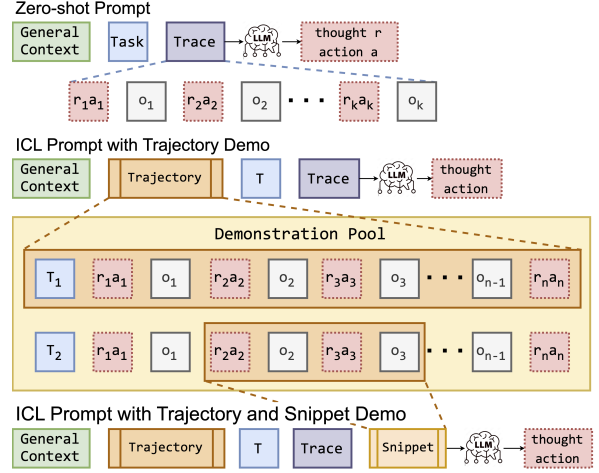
Zero-shot Prompt

General Context

Task

Trace

LLM

thought r action a

$r_1a_1$

$o_1$

$r_2a_2$

$o_2$

. . .

$r_ka_k$

$o_k$

ICL Prompt with Trajectory Demo

General Context

Trajectory

T

Trace

LLM

thought action

Demonstration Pool

$T_1$

$r_1a_1$

$o_1$

$r_2a_2$

$o_2$

$r_3a_3$

$o_3$

. . .

$o_{n-1}$

$r_na_n$

$T_2$

$r_1a_1$

$o_1$

$r_2a_2$

$o_2$

$r_3a_3$

$o_3$

. . .

$o_{n-1}$

$r_na_n$

ICL Prompt with Trajectory and Snippet Demo

General Context

Trajectory

T

Trace

Snippet

LLM

thought action